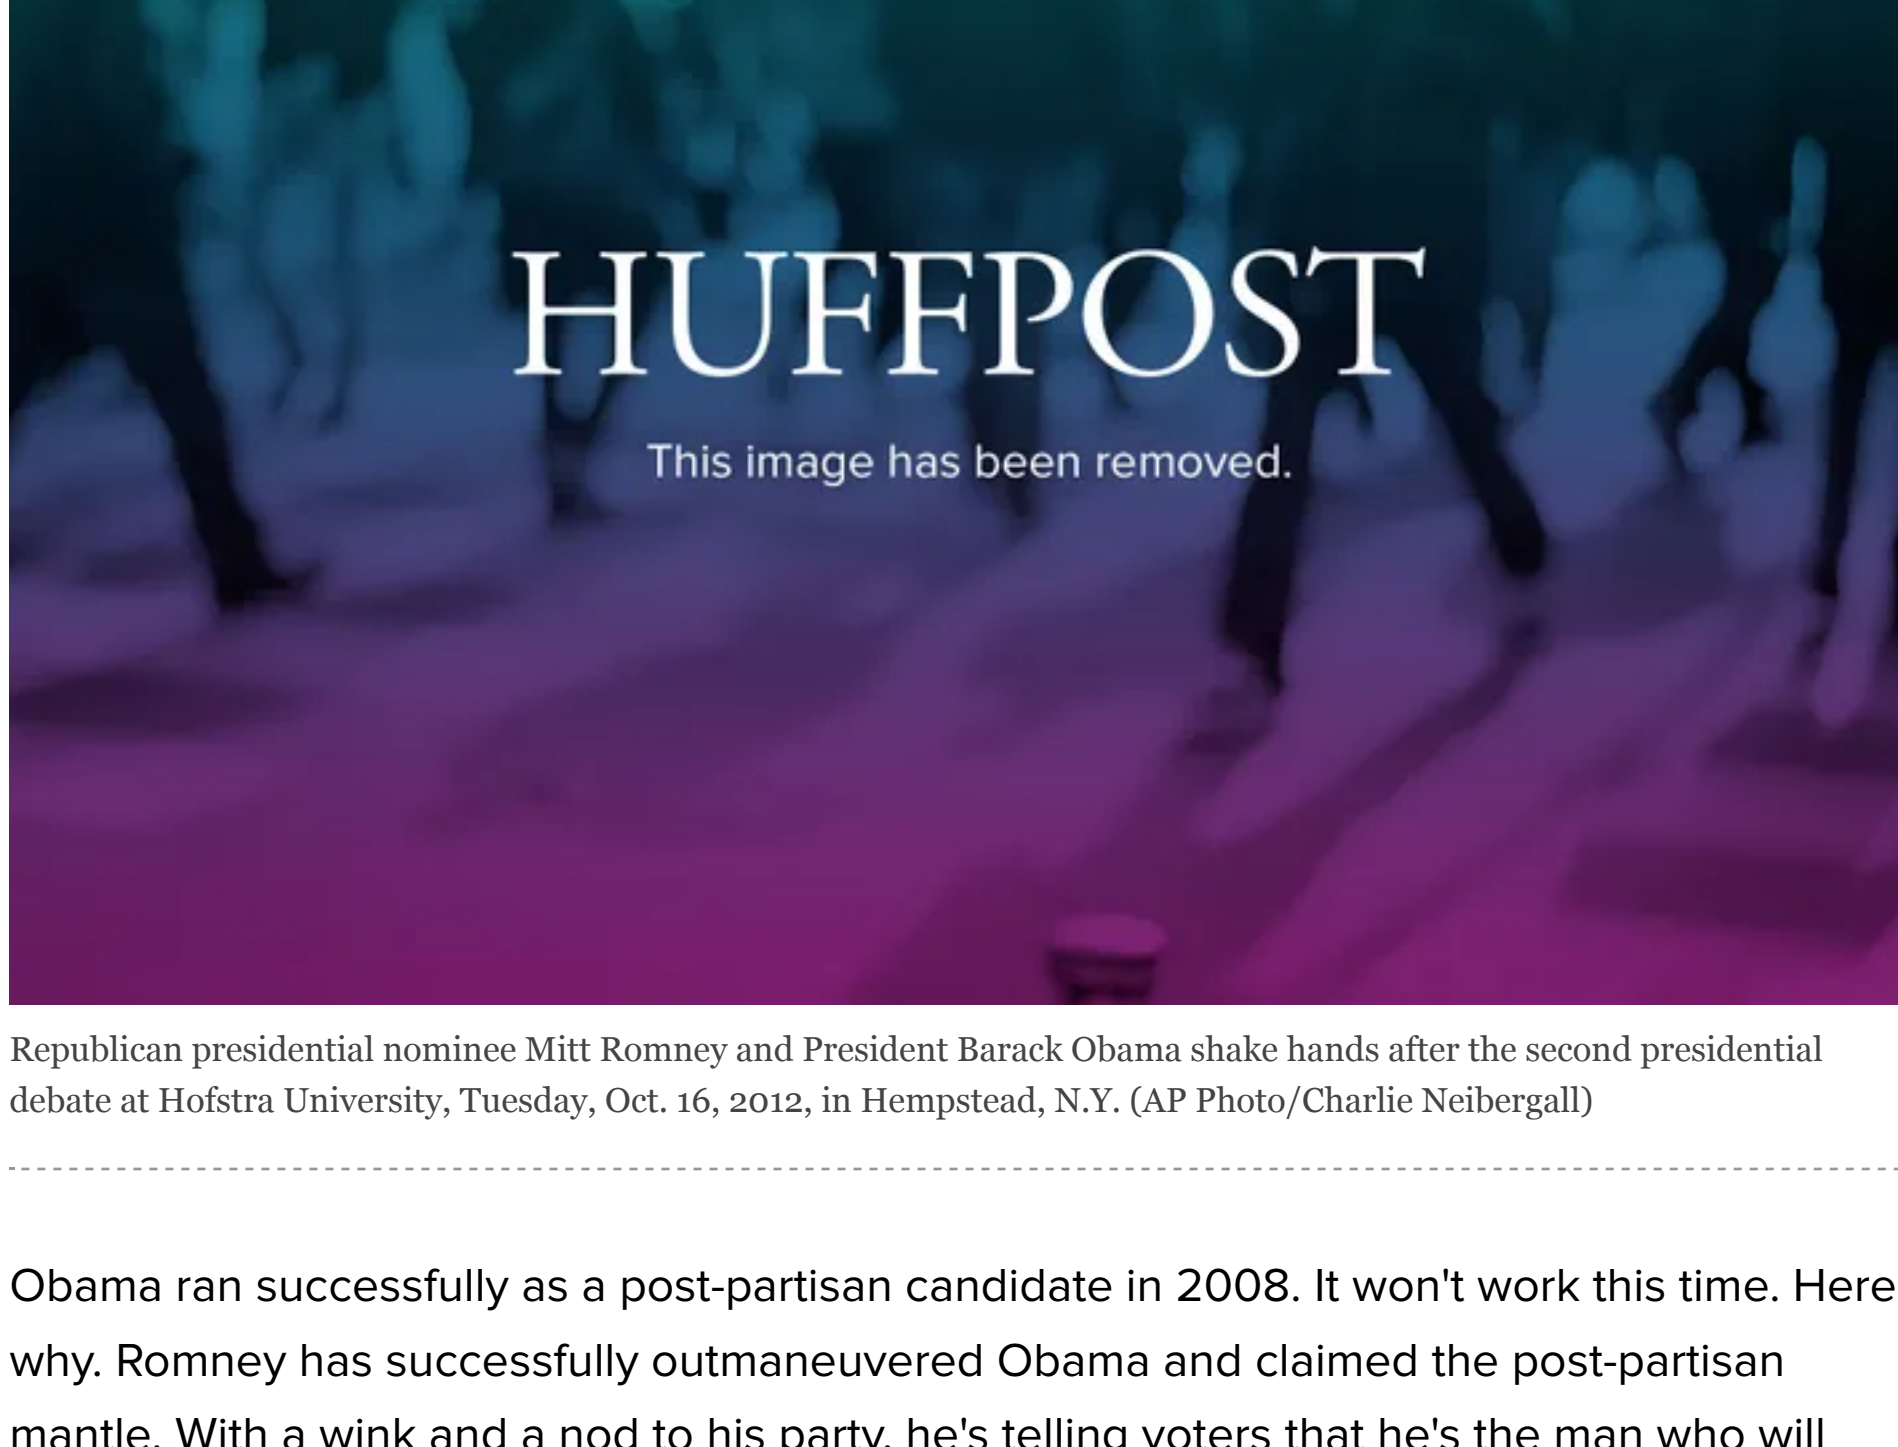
HUFFPOST

This image has been removed.

Republican presidential nominee Mitt Romney and President Barack Obama shake hands after the second presidential debate at Hofstra University, Tuesday, Oct. 16, 2012, in Hempstead, N.Y. (AP Photo/Charlie Neibergall)

Obama ran successfully as a post-partisan candidate in 2008. It won't work this time. Here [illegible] why. Romney has successfully outmaneuvered Obama and claimed the post-partisan mantle. With a wink and a nod to his party, he's telling voters that he's the man who will